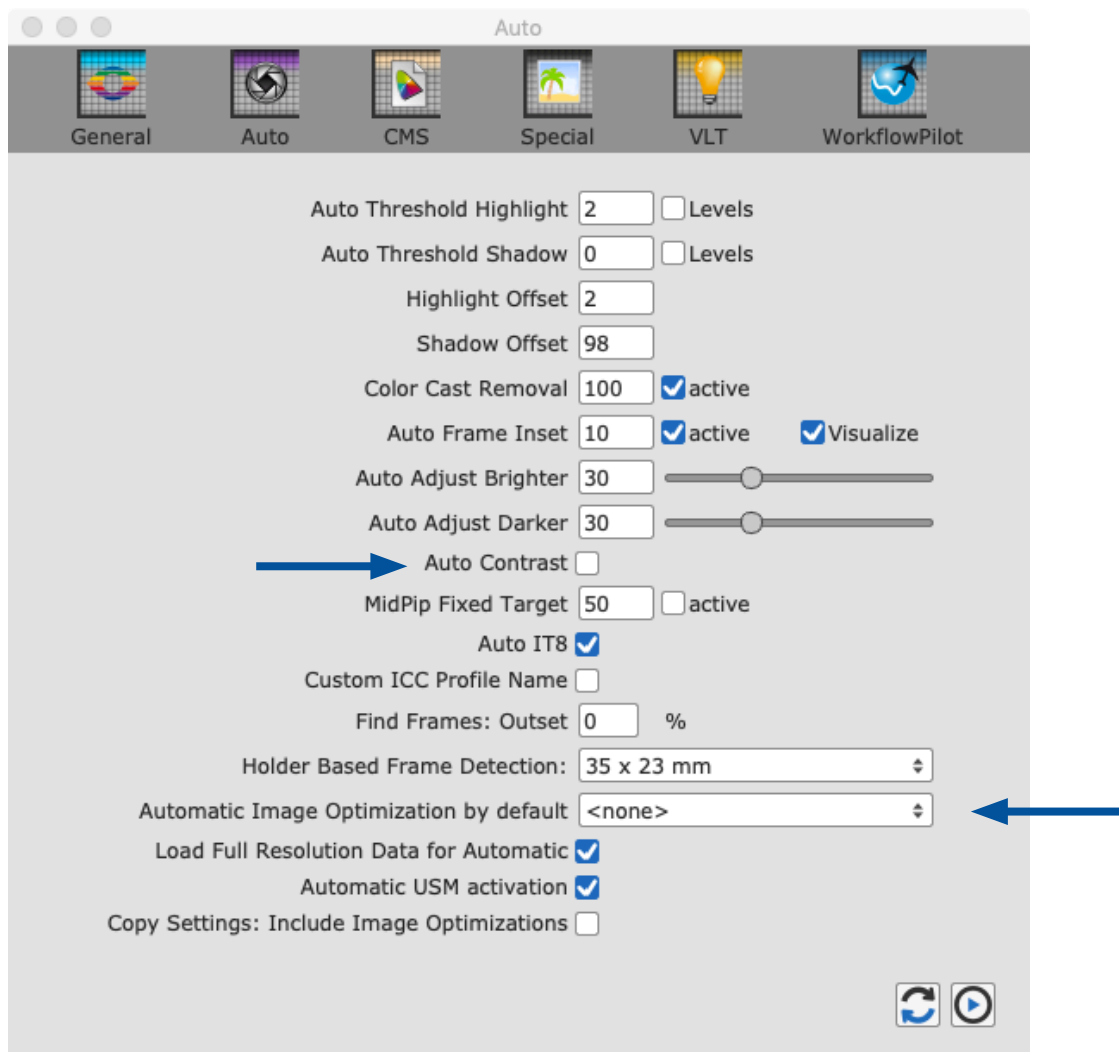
Auto

General Auto CMS Special VLT WorkflowPilot

Auto Threshold Highlight 2 Levels
Auto Threshold Shadow 0 Levels
Highlight Offset 2
Shadow Offset 98
Color Cast Removal 100 active
Auto Frame Inset 10 active Visualize
Auto Adjust Brighter 30
Auto Adjust Darker 30
Auto Contrast
MidPip Fixed Target 50 active
Auto IT8
Custom ICC Profile Name
Find Frames: Outset 0 %
Holder Based Frame Detection: 35 x 23 mm
Automatic Image Optimization by default <none>
Load Full Resolution Data for Automatic
Automatic USM activation
Copy Settings: Include Image Optimizations